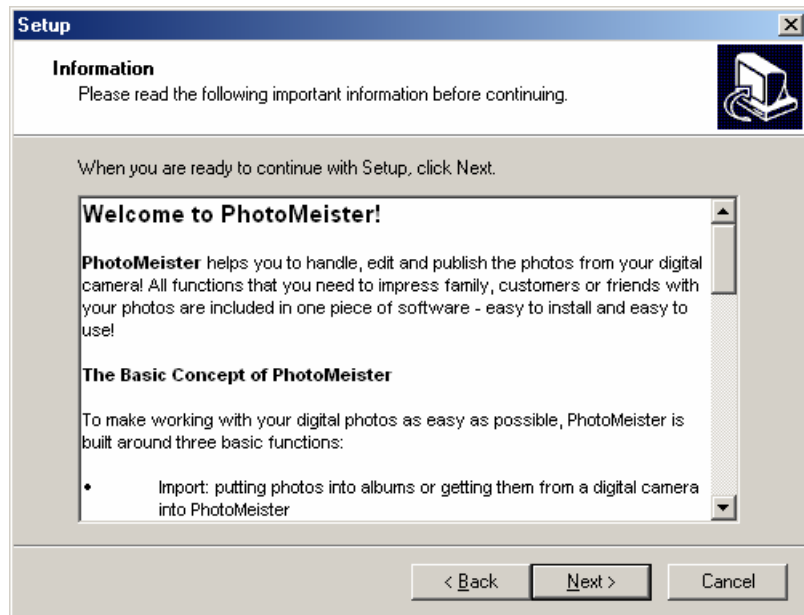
Setup

Information
Please read the following important information before continuing.

When you are ready to continue with Setup, click Next.

Welcome to PhotoMeister!

PhotoMeister helps you to handle, edit and publish the photos from your digital camera! All functions that you need to impress family, customers or friends with your photos are included in one piece of software - easy to install and easy to use!

The Basic Concept of PhotoMeister

To make working with your digital photos as easy as possible, PhotoMeister is built around three basic functions:

• Import: putting photos into albums or getting them from a digital camera into PhotoMeister

< Back Next > Cancel